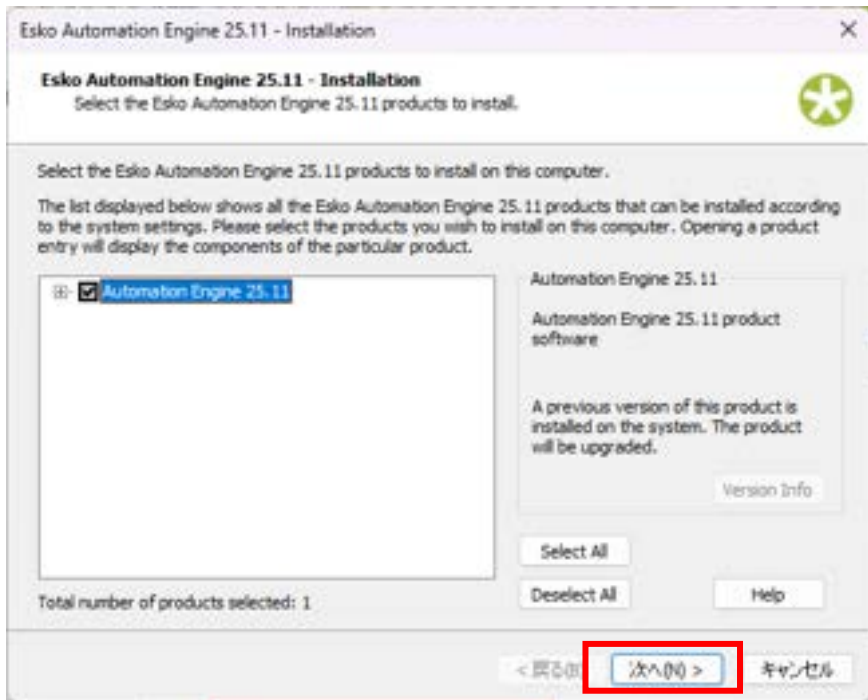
Esko Automation Engine 25.11 - Installation

Esko Automation Engine 25.11 - Installation
Select the Esko Automation Engine 25.11 products to install.

Select the Esko Automation Engine 25.11 products to install on this computer.

The list displayed below shows all the Esko Automation Engine 25.11 products that can be installed according to the system settings. Please select the products you wish to install on this computer. Opening a product entry will display the components of the particular product.

Automation Engine 25.11

Automation Engine 25.11

Automation Engine 25.11 product software

A previous version of this product is installed on the system. The product will be upgraded.

Version Info

Select All

Deselect All

Help

Total number of products selected: 1

< 戻る(B)

次へ(N) >

キャンセル